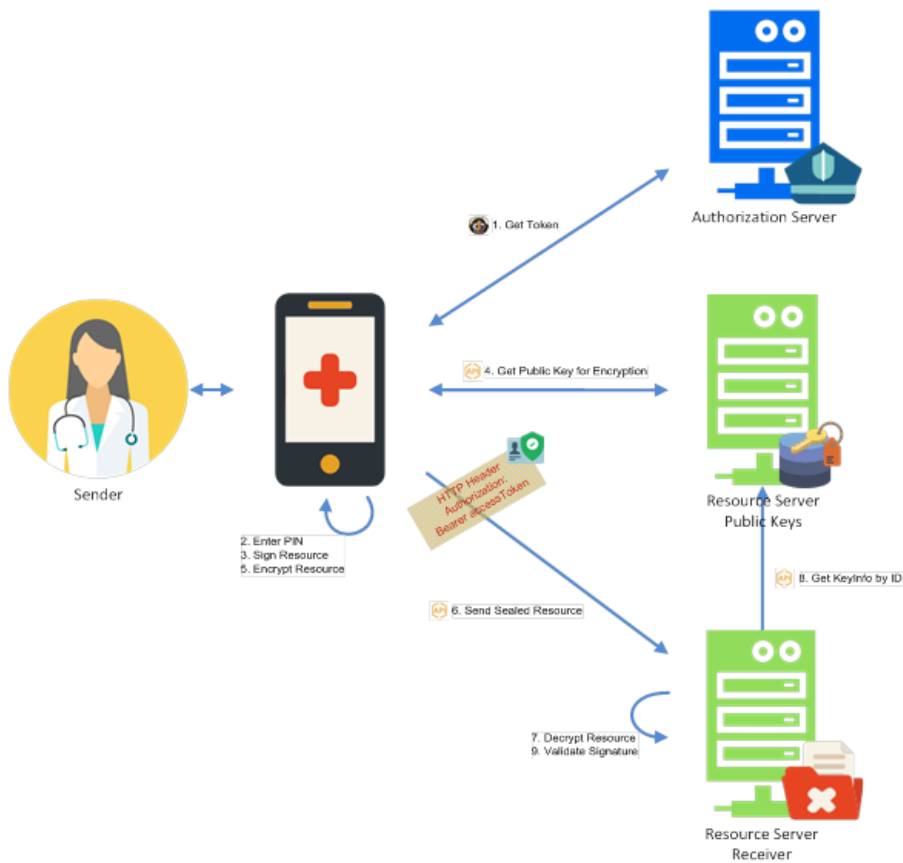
Authorization Server

1. Get Token

4. Get Public Key for Encryption

Sender

Resource Server
Public Keys

HTTP Header
Authorization:
Bearer accessToken

2. Enter PIN
3. Sign Resource
5. Encrypt Resource

API 8. Get KeyInfo by ID

API 6. Send Sealed Resource

7. Decrypt Resource
9. Validate Signature

Resource Server
Receiver